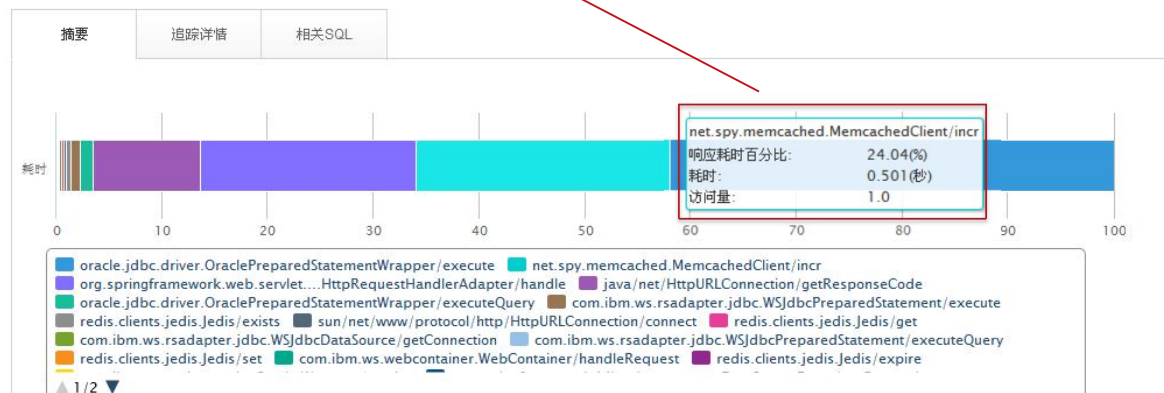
摘要 | 追踪详情 | 相关SQL

耗时

net.spy.memcached.MemcachedClient/incr
响应耗时百分比: 24.04(%)
耗时: 0.501(秒)
访问量: 1.0

0 10 20 30 40 50 60 70 80 90 100

oracle.jdbc.driver.OraclePreparedStatementWrapper/execute
net.spy.memcached.MemcachedClient/incr
org.springframework.web.servlet....HttpRequestHandlerAdapter/handle
java/net/HttpURLConnection/getResponseCode
oracle.jdbc.driver.OraclePreparedStatementWrapper/executeQuery
com.ibm.ws.rsadapter.jdbc.WSJdbcPreparedStatement/execute
redis.clients.jedis.Jedis/exists
sun/net/www/protocol/http/HttpURLConnection/connect
redis.clients.jedis.Jedis/get
com.ibm.ws.rsadapter.jdbc.WSJdbcDataSource/getConnection
com.ibm.ws.rsadapter.jdbc.WSJdbcPreparedStatement/executeQuery
redis.clients.jedis.Jedis/set
com.ibm.ws.webcontainer.WebContainer/handleRequest
redis.clients.jedis.Jedis/expire
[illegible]
1/2